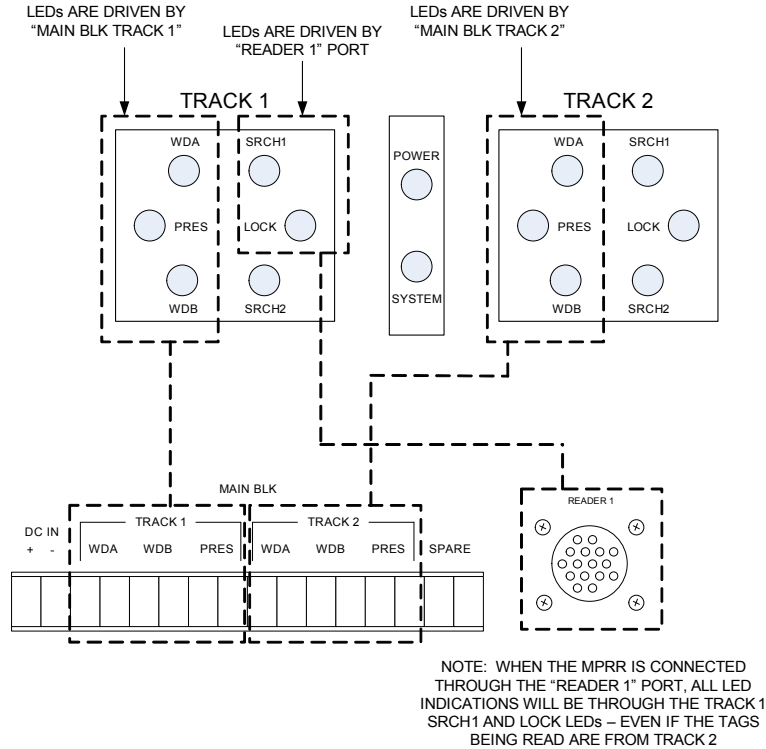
LEDs ARE DRIVEN BY "MAIN BLK TRACK 1"

LEDs ARE DRIVEN BY "READER 1" PORT

LEDs ARE DRIVEN BY "MAIN BLK TRACK 2"

TRACK 1

WDA

SRCH1

PRES

LOCK

WDB

SRCH2

POWER

SYSTEM

TRACK 2

WDA

SRCH1

PRES

LOCK

WDB

SRCH2

MAIN BLK

DC IN

+ -

TRACK 1

WDA WDB PRES

TRACK 2

WDA WDB PRES

SPARE

READER 1

NOTE: WHEN THE MPRR IS CONNECTED THROUGH THE "READER 1" PORT, ALL LED INDICATIONS WILL BE THROUGH THE TRACK 1 SRCH1 AND LOCK LEDs – EVEN IF THE TAGS BEING READ ARE FROM TRACK 2